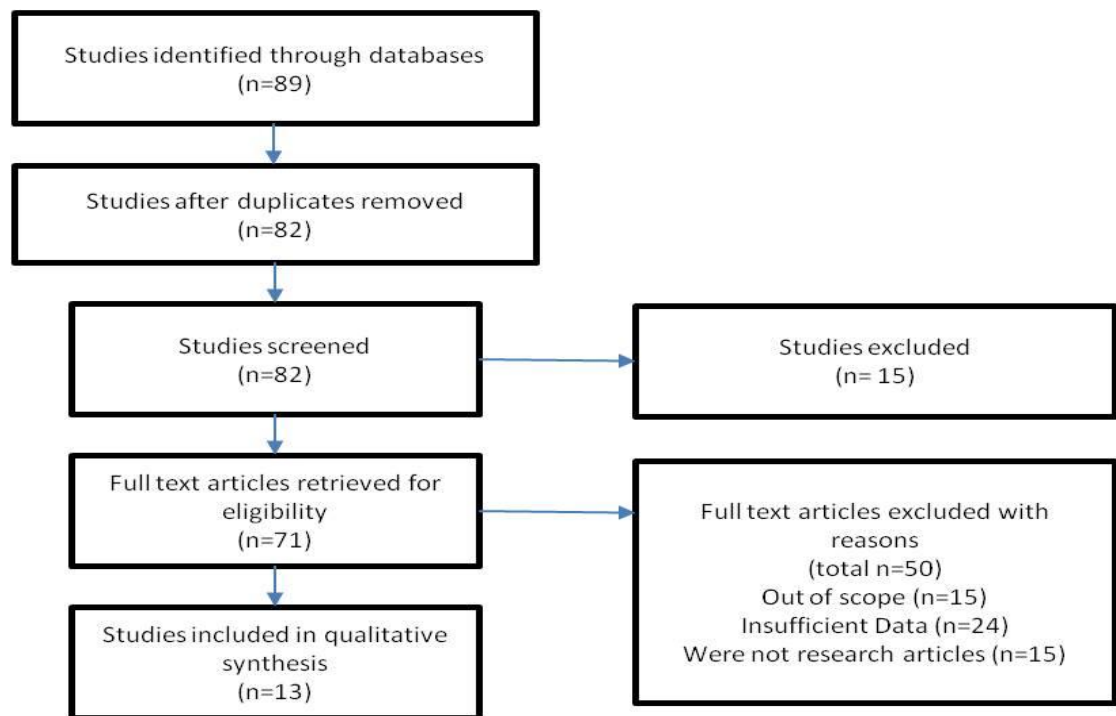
Studies identified through databases
(n=89)

Studies after duplicates removed
(n=82)

Studies screened
(n=82)

Studies excluded
(n= 15)

Full text articles retrieved for eligibility
(n=71)

Full text articles excluded with reasons
(total n=50)
Out of scope (n=15)
Insufficient Data (n=24)
Were not research articles (n=15)

Studies included in qualitative synthesis
(n=13)